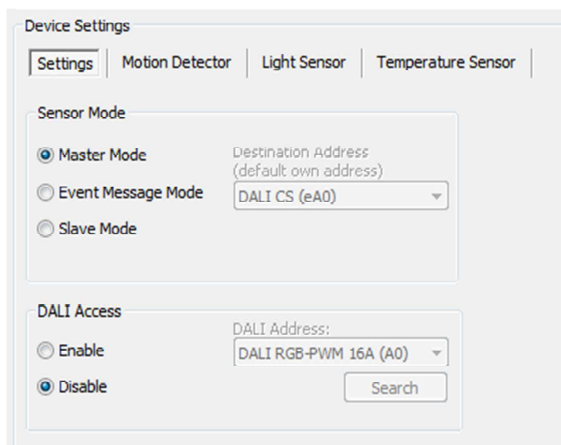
Device Settings

Settings | Motion Detector | Light Sensor | Temperature Sensor

Sensor Mode

Master Mode

Event Message Mode

Slave Mode

Destination Address (default own address)

DALI CS (eA0)

DALI Access

Enable

Disable

DALI Address:

DALI RGB-PWM 16A (A0)

Search